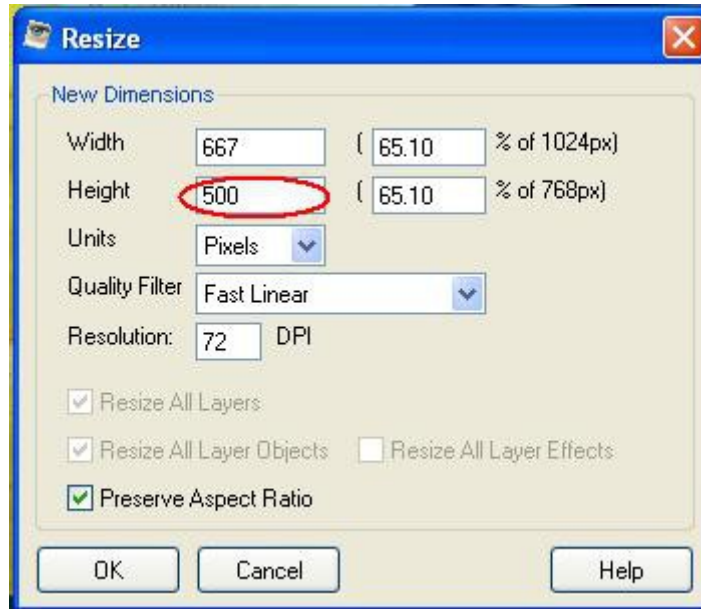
Resize

New Dimensions

Width 667 ( 65.10 % of 1024px)

Height 500 ( 65.10 % of 768px)

Units Pixels

Quality Filter Fast Linear

Resolution: 72 DPI

Resize All Layers

Resize All Layer Objects

Resize All Layer Effects

Preserve Aspect Ratio

OK

Cancel

Help